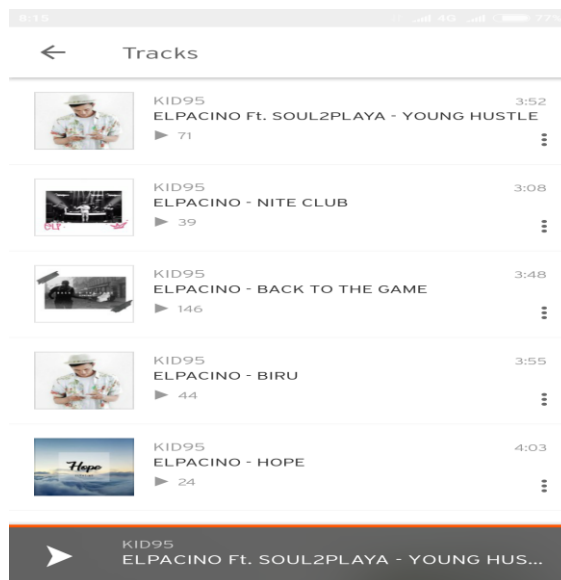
8:15 4G 77%

Tracks

KID95
ELPACINO Ft. SOUL2PLAYA - YOUNG HUSTLE
3:52
71

KID95
ELPACINO - NITE CLUB
3:08
39

KID95
ELPACINO - BACK TO THE GAME
3:48
146

KID95
ELPACINO - BIRU
3:55
44

Hope
KID95
ELPACINO - HOPE
4:03
24

KID95
ELPACINO Ft. SOUL2PLAYA - YOUNG HUS...